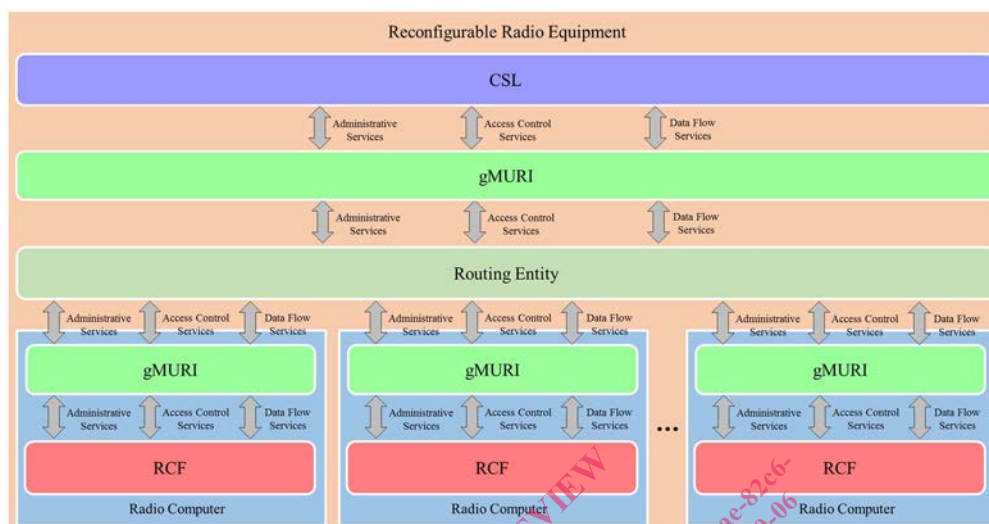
Reconfigurable Radio Equipment

CSL

Administrative Services
Access Control Services
Data Flow Services

gMURI

Administrative Services
Access Control Services
Data Flow Services

Routing Entity

Administrative Services
Access Control Services
Data Flow Services

Administrative Services
Access Control Services
Data Flow Services

Administrative Services
Access Control Services
Data Flow Services

gMURI

gMURI

gMURI

Administrative Services
Access Control Services
Data Flow Services

Administrative Services
Access Control Services
Data Flow Services

...

Administrative Services
Access Control Services
Data Flow Services

RCF

RCF

RCF

Radio Computer

Radio Computer

Radio Computer

VIEW

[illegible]e-82c6-
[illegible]-06